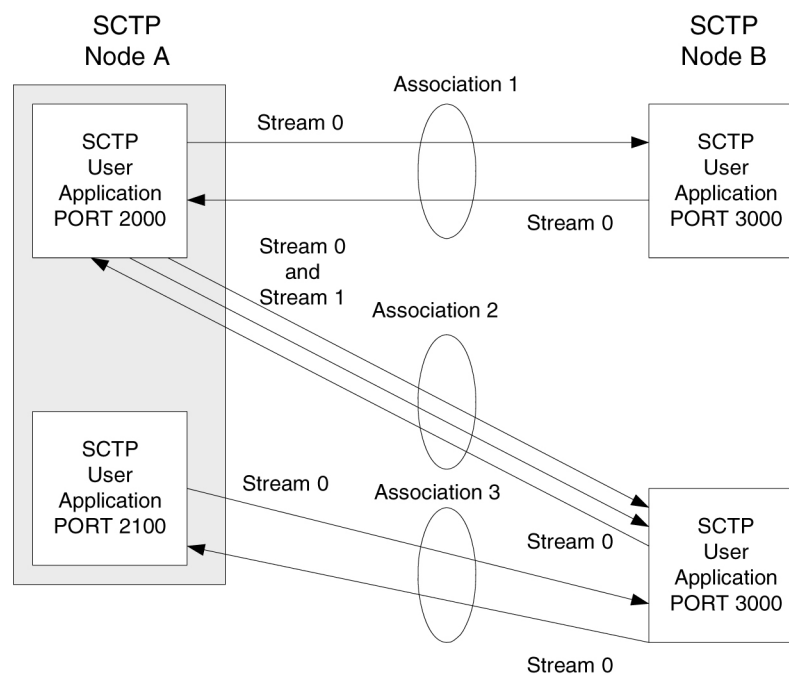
SCTP
Node A

SCTP
Node B

Association 1

Stream 0

SCTP
User
Application
PORT 2000

SCTP
User
Application
PORT 3000

Stream 0

Stream 0
and
Stream 1

Association 2

SCTP
User
Application
PORT 2100

Stream 0

Association 3

Stream 0

SCTP
User
Application
PORT 3000

Stream 0